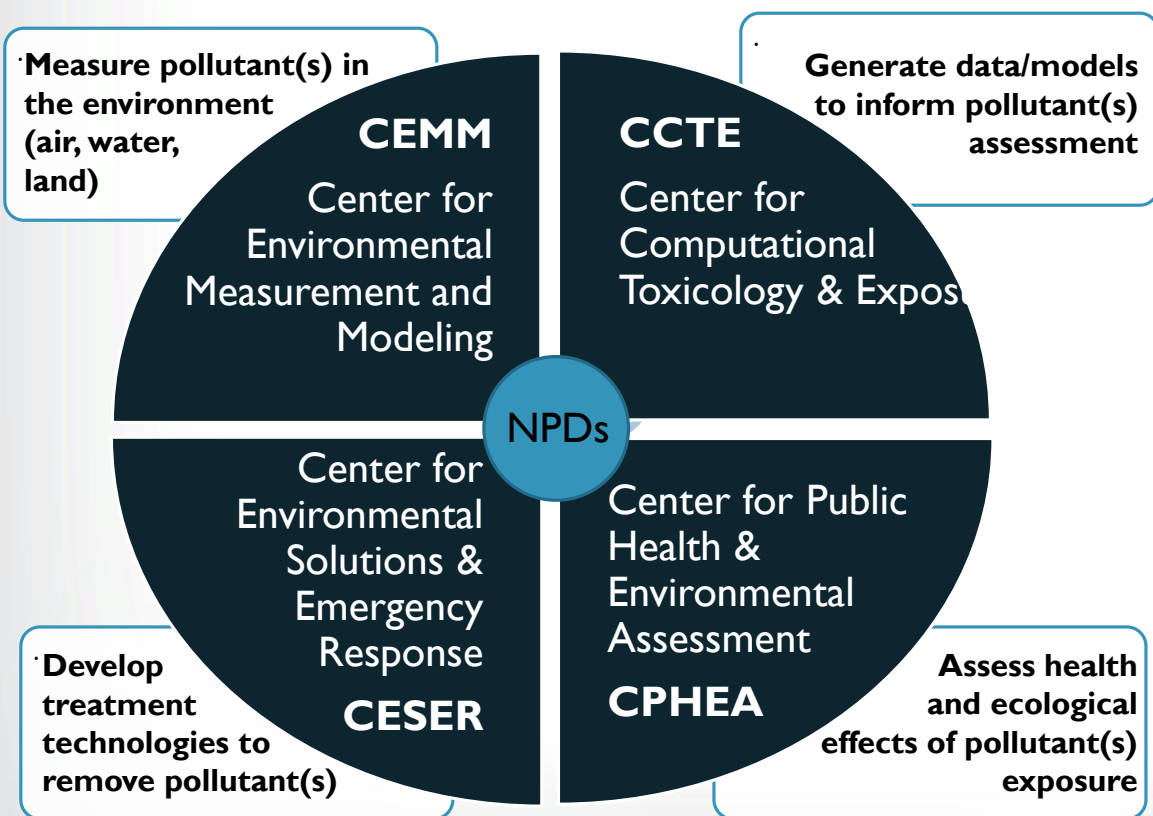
·Measure pollutant(s) in the environment (air, water, land)

CEMM

Center for Environmental Measurement and Modeling

·

Generate data/models to inform pollutant(s) assessment

CCTE

Center for Computational Toxicology & Expos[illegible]

NPDs

Center for Environmental Solutions & Emergency Response

CESER

·Develop treatment technologies to remove pollutant(s)

Center for Public Health & Environmental Assessment

CPHEA

Assess health and ecological effects of pollutant(s) exposure